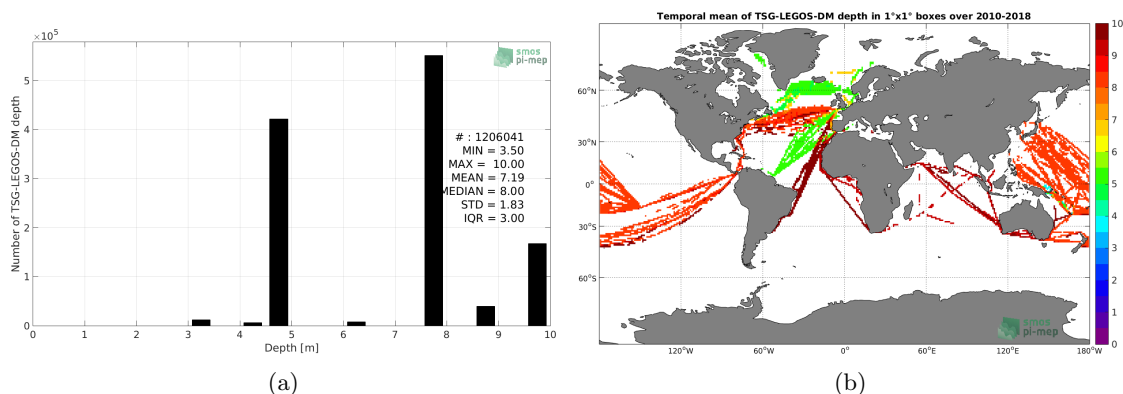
$\times 10^5$

smos pi-mep

Number of TSG-LEGOS-DM depth

5
4
3
2
1
0

# : 1206041
MIN = 3.50
MAX = 10.00
MEAN = 7.19
MEDIAN = 8.00
STD = 1.83
IQR = 3.00

0 1 2 3 4 5 6 7 8 9 10

Depth [m]

(a)

Temporal mean of TSG-LEGOS-DM depth in 1°x1° boxes over 2010-2018

60°N
30°N
0°
30°S
60°S

120°W 60°W 0° 60°E 120°E 180°W

smos pi-mep

10
9
8
7
6
5
4
3
2
1
0

(b)